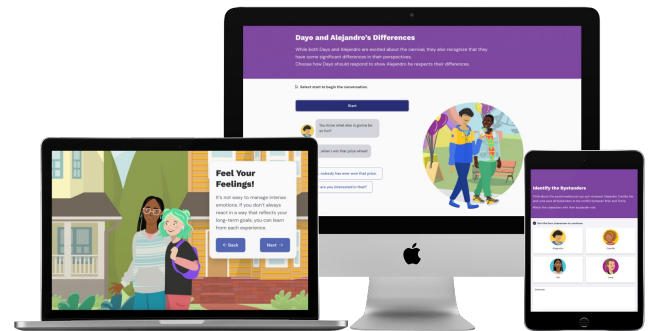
Dayo and Alejandro's Differences

While both Dayo and Alejandro are excited about the carnival, they also recognize that they have some significant differences in their perspectives.
Choose how Dayo should respond to show Alejandro he respects their differences.

Select start to begin the conversation.

Start

You know what she is gonna be at for?

I didn't win that prize wheel!

nobody has ever won that prize.

are you interested in that?

Feel Your Feelings!

It's not easy to manage intense emotions. If you don't always react in a way that reflects your long-term goals, you can learn from each experience.

← Back

Next →

Identify the Bystanders

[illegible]